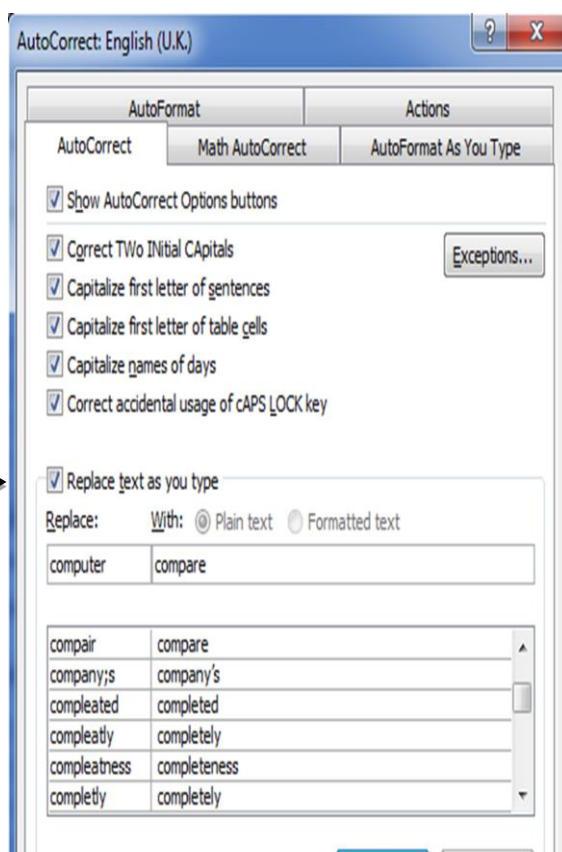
AutoCorrect: English (U.K.)

?

X

AutoFormat

Actions

AutoCorrect

Math AutoCorrect

AutoFormat As You Type

Show AutoCorrect Options buttons

Correct TWo INitial CApitals

Exceptions...

Capitalize first letter of sentences

Capitalize first letter of table cells

Capitalize names of days

Correct accidental usage of cAPS LOCK key

Replace text as you type

Replace:

With:

Plain text

Formatted text

| computer | compare |
|---|---|

| compair | compare |
|---|---|
| company;s | company's |
| compleated | completed |
| compleatly | completely |
| compleatness | completeness |
| completly | completely |